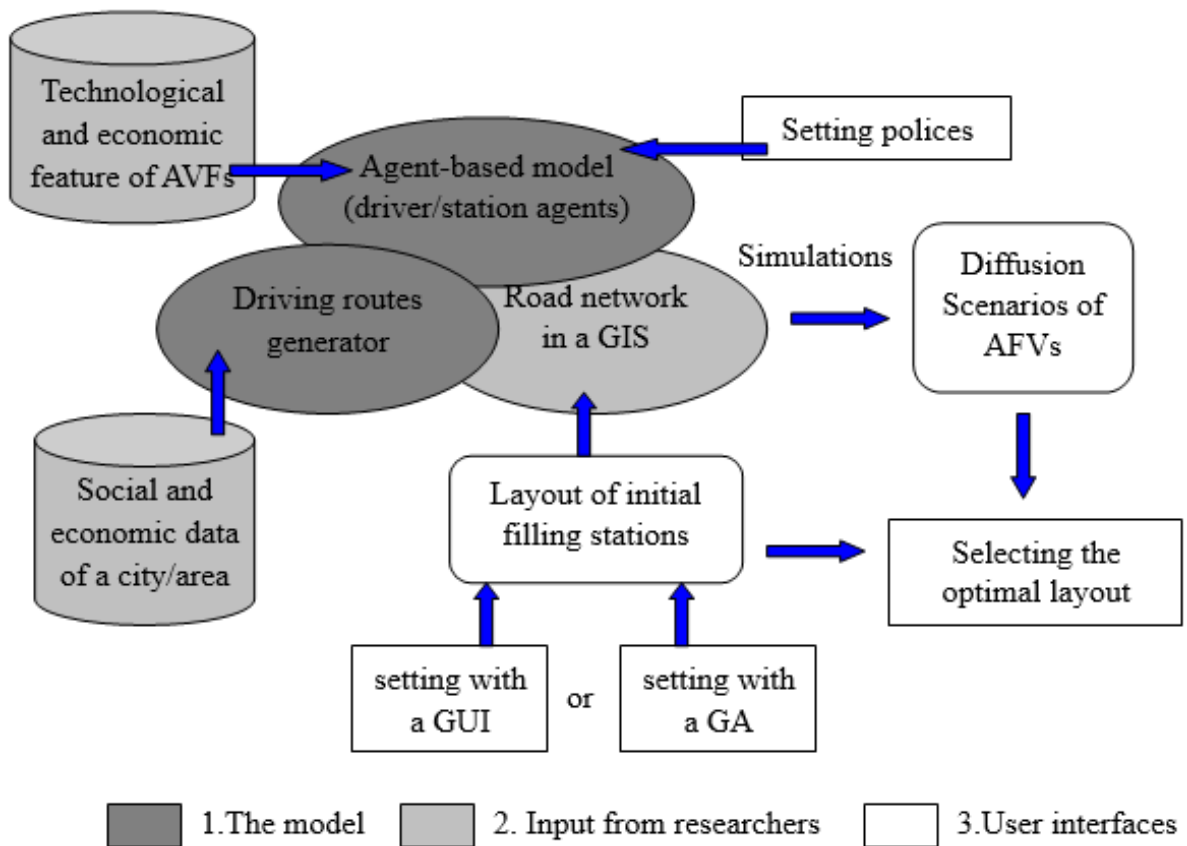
Technological and economic feature of AVFs

Agent-based model (driver/station agents)

Setting polices

Simulations

Driving routes generator

Road network in a GIS

Diffusion Scenarios of AFVs

Social and economic data of a city/area

Layout of initial filling stations

Selecting the optimal layout

setting with a GUI

or

setting with a GA

1.The model

2. Input from researchers

3.User interfaces